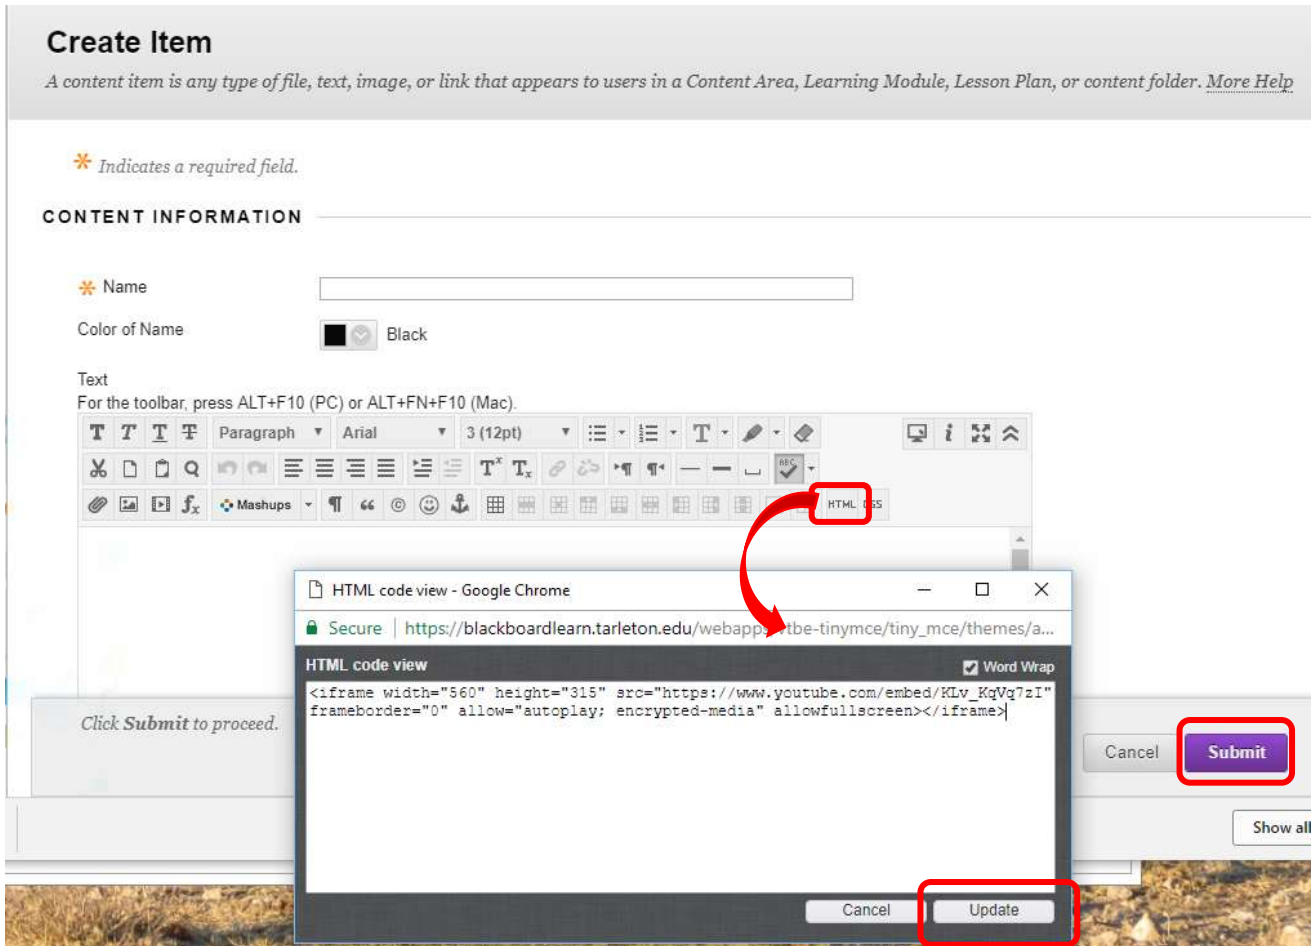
Create Item

A content item is any type of file, text, image, or link that appears to users in a Content Area, Learning Module, Lesson Plan, or content folder. More Help

* Indicates a required field.

CONTENT INFORMATION

* Name

Color of Name Black

Text
For the toolbar, press ALT+F10 (PC) or ALT+FN+F10 (Mac).

Paragraph Arial 3 (12pt)

Mashups

HTML CSS

Click Submit to proceed.

Cancel Submit

Show all

HTML code view - Google Chrome

Secure https://blackboardlearn.tarleton.edu/webapps/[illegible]vtbe-tinymce/tiny_mce/themes/a...

HTML code view

Word Wrap

<iframe width="560" height="315" src="https://www.youtube.com/embed/KLv_KqVq7zI" frameborder="0" allow="autoplay; encrypted-media" allowfullscreen></iframe>

Cancel Update